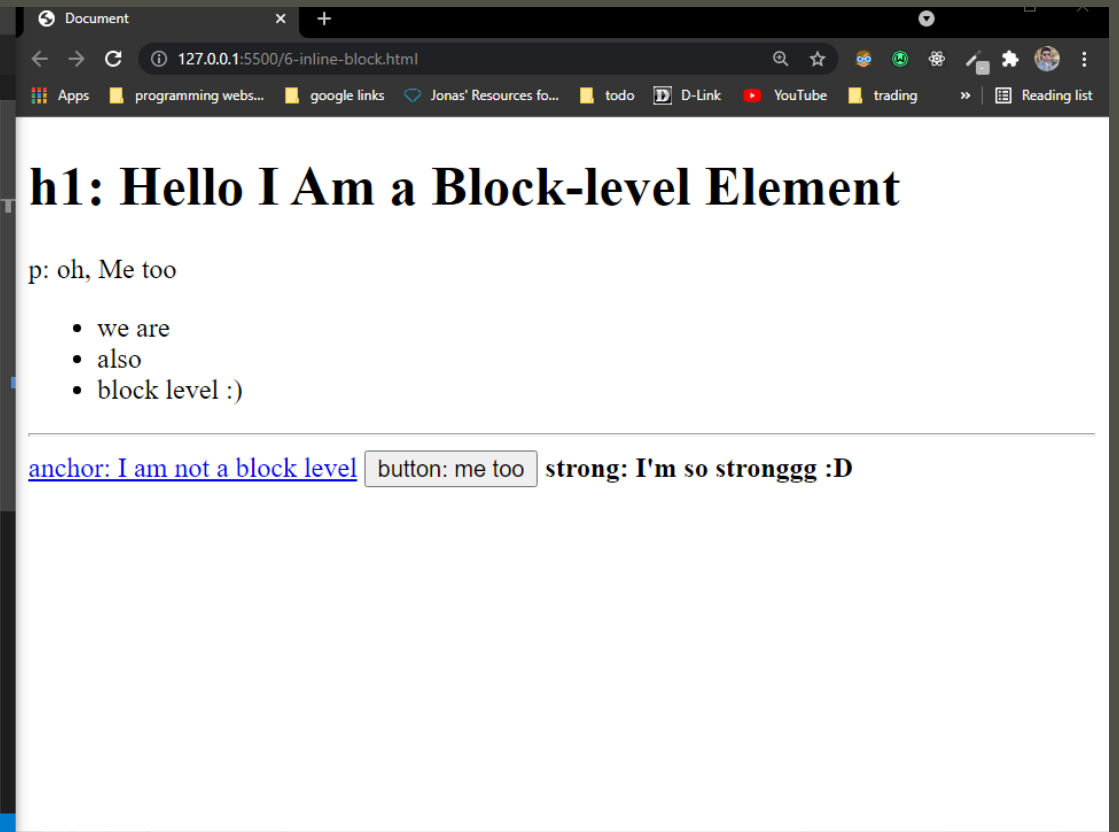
Document
×
+
127.0.0.1:5500/6-inline-block.html
Apps programming webs... google links Jonas' Resources fo... todo D-Link YouTube trading » Reading list

h1: Hello I Am a Block-level Element

p: oh, Me too

- we are
- also
- block level :)

anchor: I am not a block level button: me too **strong: I'm so strongggg :D**